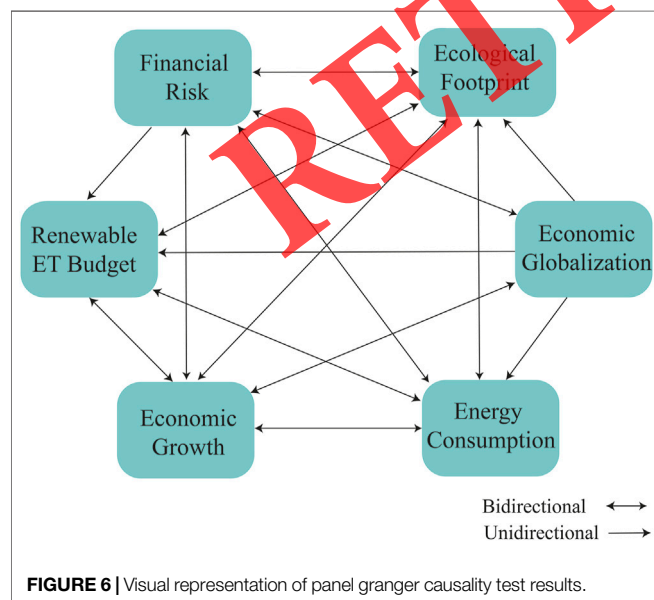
Financial Risk

Ecological Footprint

Renewable ET Budget

Economic Globalization

Economic Growth

Energy Consumption

RET

Bidirectional

Unidirectional

**FIGURE 6 |** Visual representation of panel granger causality test results.